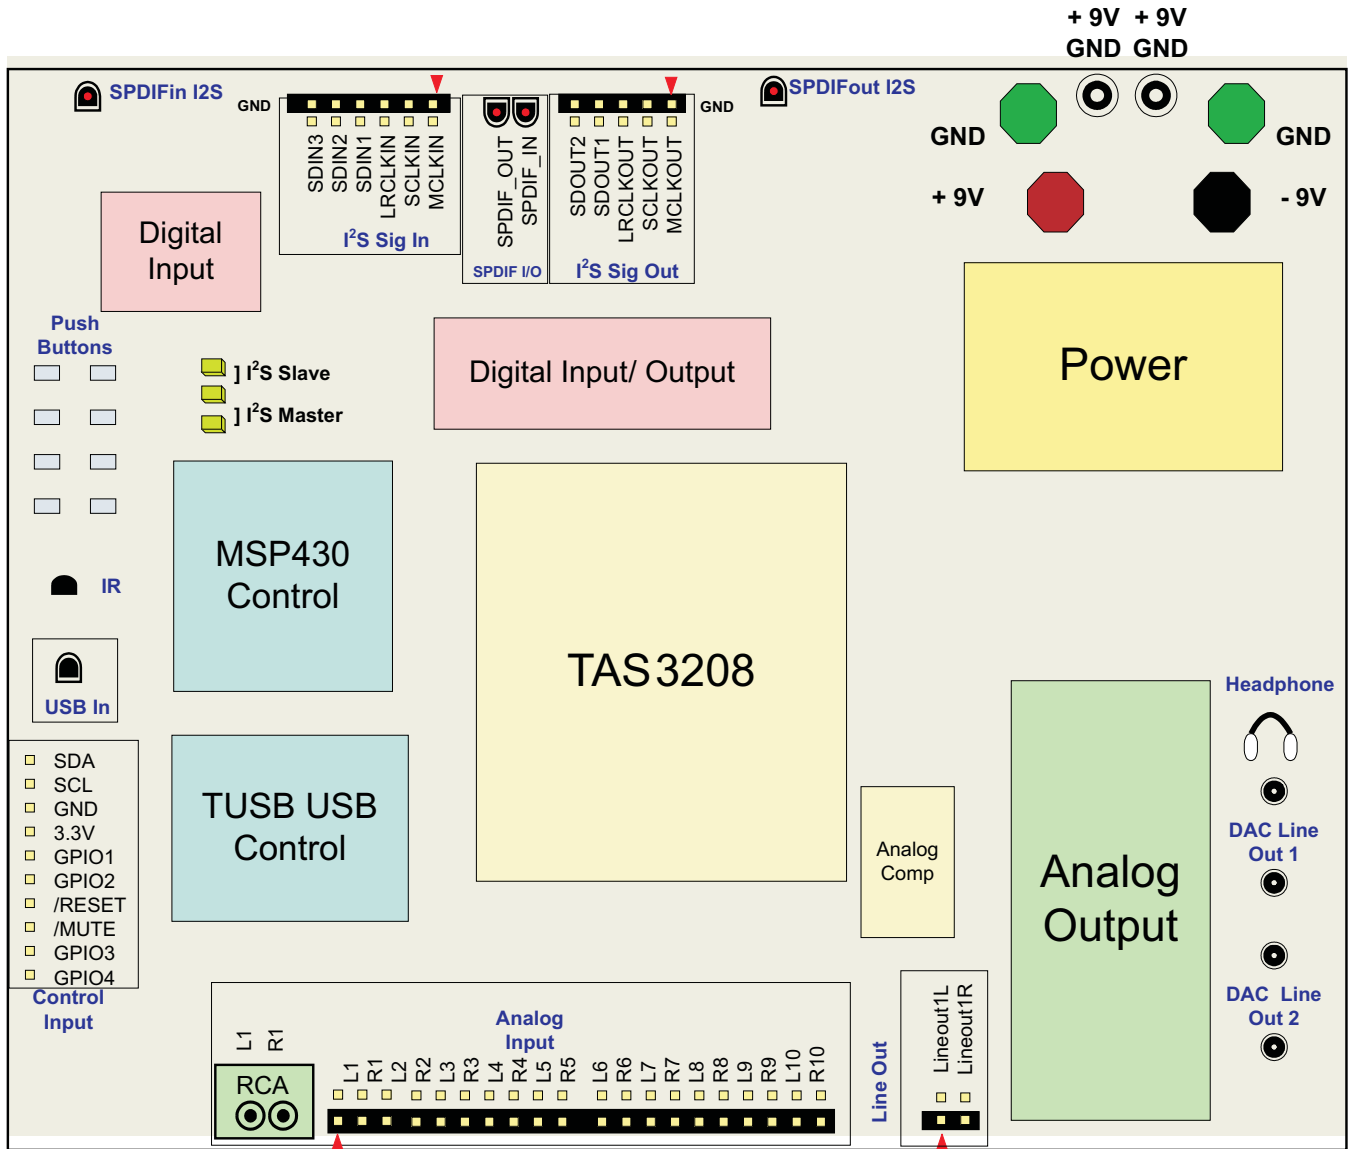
+ 9V + 9V
GND GND

SPDIFin I2S

GND

SDIN3 SDIN2 SDIN1 LRCLKIN SCLKIN MCLKIN

I$^2$S Sig In

SPDIF_OUT SPDIF_IN

SPDIF I/O

SDOUT2 SDOUT1 LRCLKOUT SCLKOUT MCLKOUT

I$^2$S Sig Out

GND

SPDIFout I2S

GND

GND

+ 9V

- 9V

Digital Input

Push Buttons

] I$^2$S Slave

] I$^2$S Master

Digital Input/ Output

Power

IR

MSP430 Control

TAS3208

USB In

Headphone

SDA
SCL
GND
3.3V
GPIO1
GPIO2
/RESET
/MUTE
GPIO3
GPIO4

TUSB USB Control

Analog Comp

Analog Output

DAC Line Out 1

DAC Line Out 2

Control Input

L1 R1

RCA

Analog Input

L1 R1 L2 R2 L3 R3 L4 R4 L5 R5 L6 R6 L7 R7 L8 R8 L9 R9 L10 R10

Line Out

Lineout1L Lineout1R